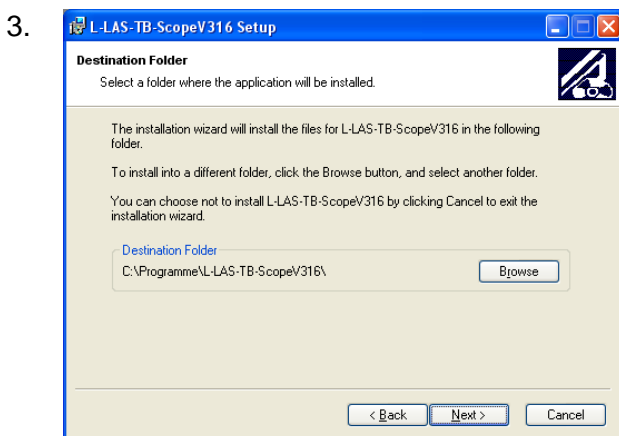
3.

L-LAS-TB-ScopeV316 Setup

Destination Folder

Select a folder where the application will be installed.

The installation wizard will install the files for L-LAS-TB-ScopeV316 in the following folder.

To install into a different folder, click the Browse button, and select another folder.

You can choose not to install L-LAS-TB-ScopeV316 by clicking Cancel to exit the installation wizard.

Destination Folder

C:\Programme\L-LAS-TB-ScopeV316\

Browse

< Back

Next >

Cancel